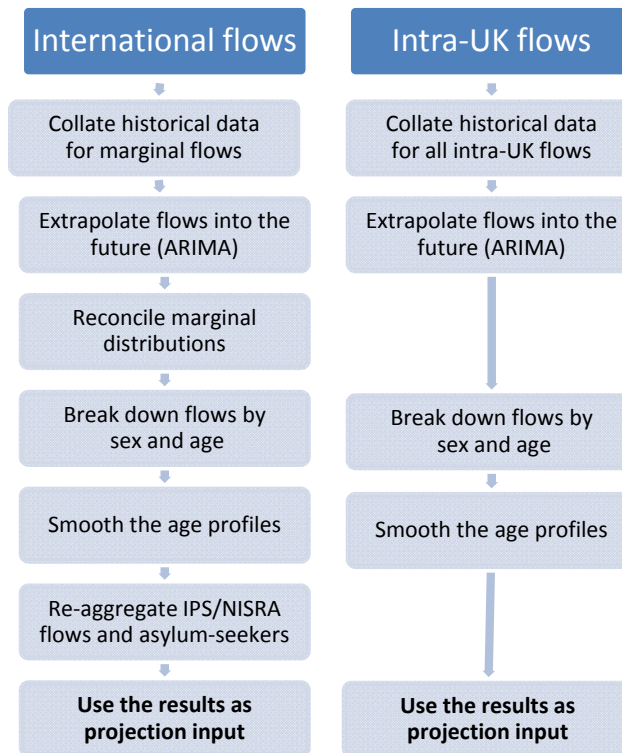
International flows

Collate historical data for marginal flows

Extrapolate flows into the future (ARIMA)

Reconcile marginal distributions

Break down flows by sex and age

Smooth the age profiles

Re-aggregate IPS/NISRA flows and asylum-seekers

**Use the results as projection input**

Intra-UK flows

Collate historical data for all intra-UK flows

Extrapolate flows into the future (ARIMA)

Break down flows by sex and age

Smooth the age profiles

**Use the results as projection input**